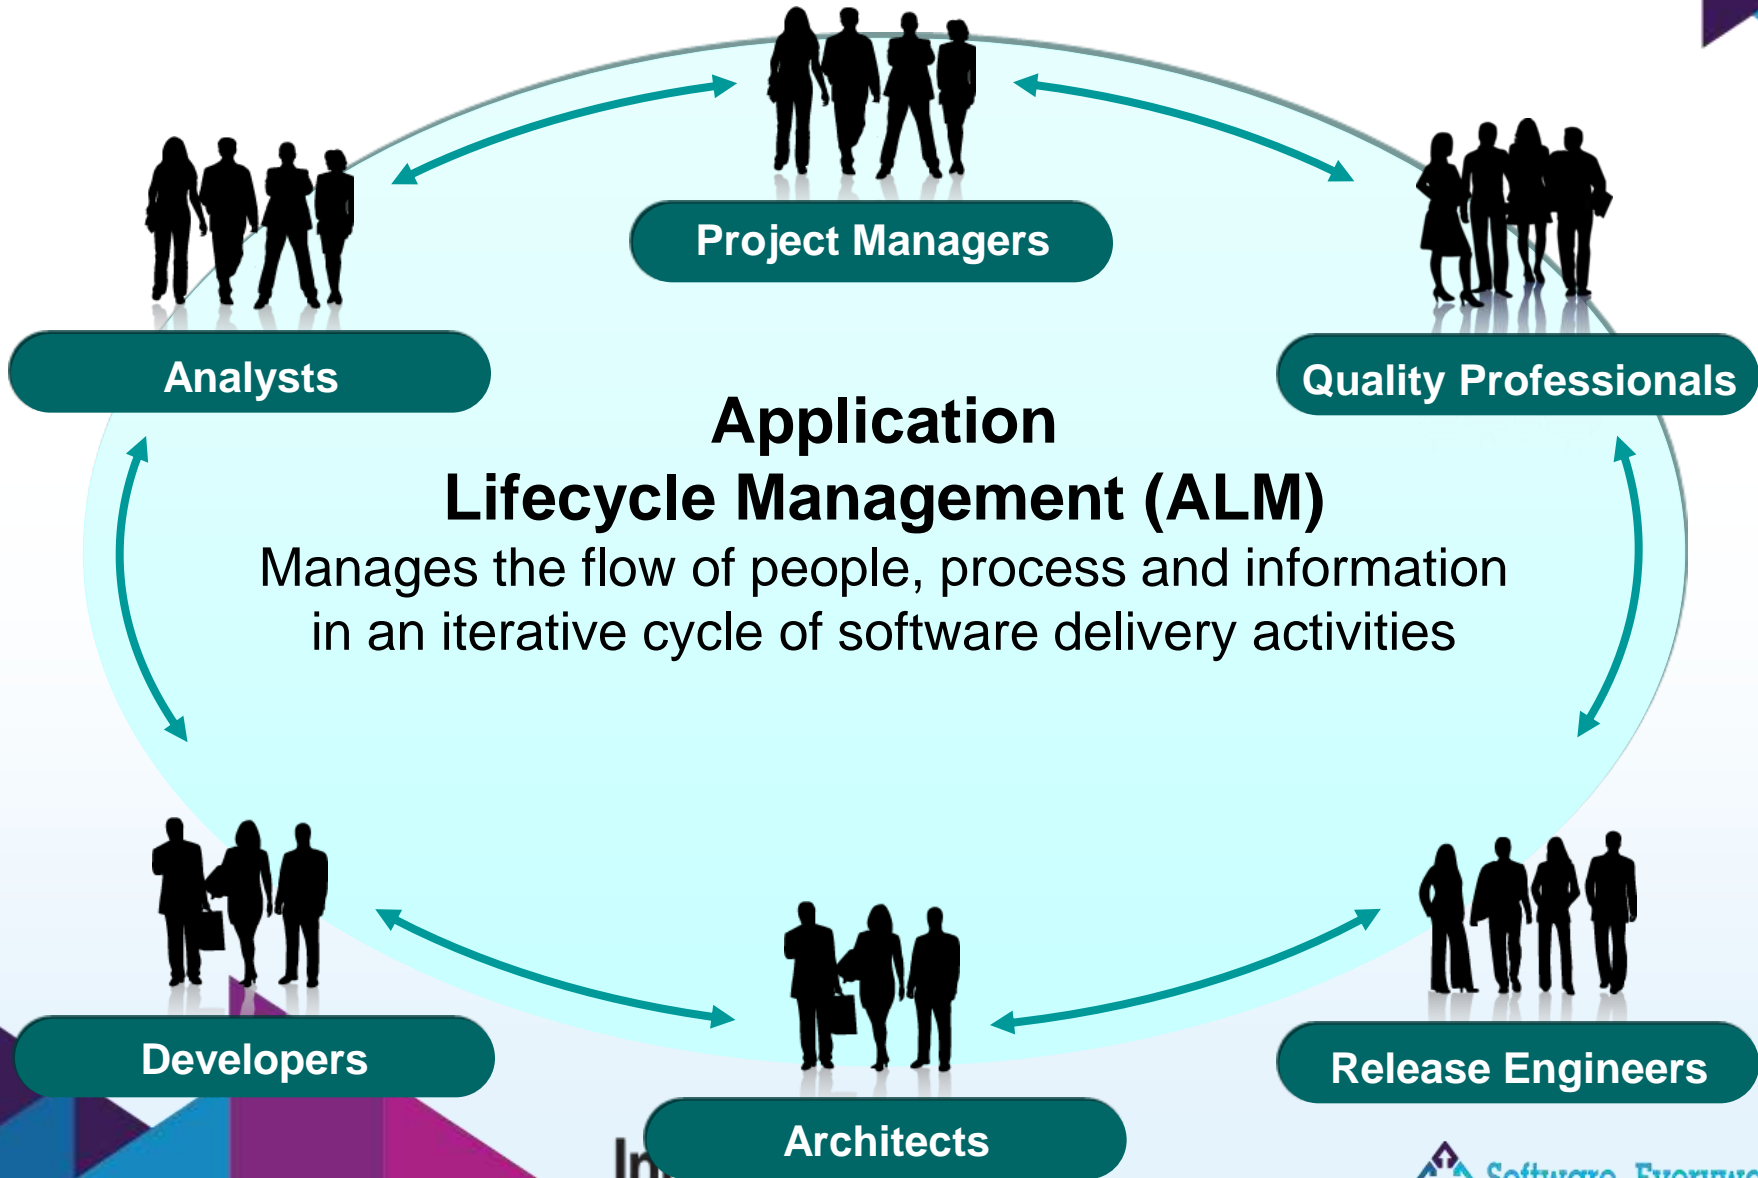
Project Managers

Analysts

Quality Professionals

Application Lifecycle Management (ALM)

Manages the flow of people, process and information in an iterative cycle of software delivery activities

Developers

Release Engineers

Architects

In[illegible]

Software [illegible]